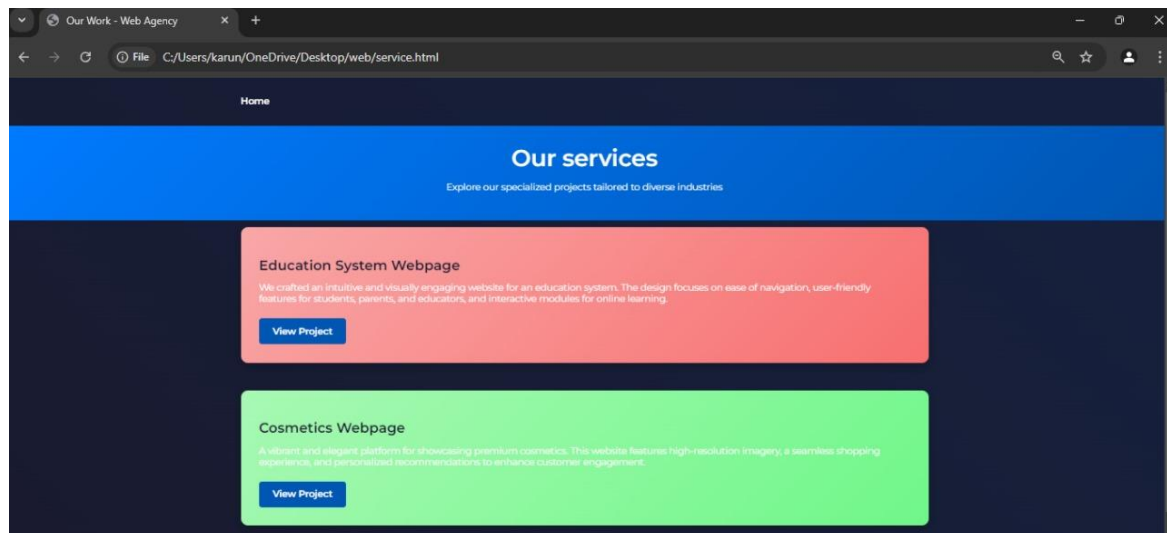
Our Work - Web Agency

File C:/Users/karun/OneDrive/Desktop/web/service.html

Home

Our services

Explore our specialized projects tailored to diverse industries

Education System Webpage

We crafted an intuitive and visually engaging website for an education system. The design focuses on ease of navigation, user-friendly features for students, parents, and educators, and interactive modules for online learning.

View Project

Cosmetics Webpage

A vibrant and elegant platform for showcasing premium cosmetics. This website features high-resolution imagery, a seamless shopping experience, and personalized recommendations to enhance customer engagement.

View Project